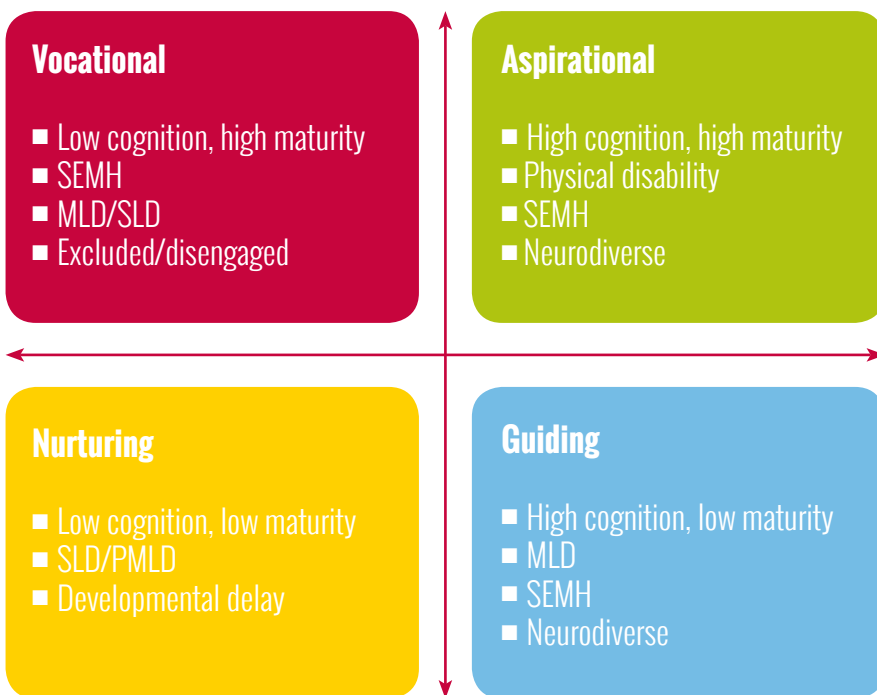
Vocational

- Low cognition, high maturity
- SEMH
- MLD/SLD
- Excluded/disengaged

Aspirational

- High cognition, high maturity
- Physical disability
- SEMH
- Neurodiverse

Nurturing

- Low cognition, low maturity
- SLD/PMLD
- Developmental delay

Guiding

- High cognition, low maturity
- MLD
- SEMH
- Neurodiverse